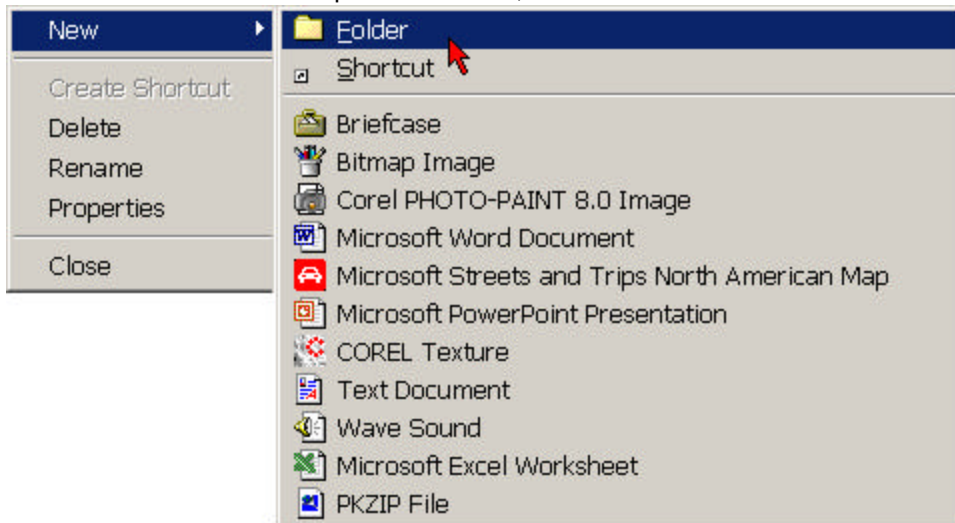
New
Create Shortcut
Delete
Rename
Properties
Close

Folder
Shortcut
Briefcase
Bitmap Image
Corel PHOTO-PAINT 8.0 Image
Microsoft Word Document
Microsoft Streets and Trips North American Map
Microsoft PowerPoint Presentation
COREL Texture
Text Document
Wave Sound
Microsoft Excel Worksheet
PKZIP File